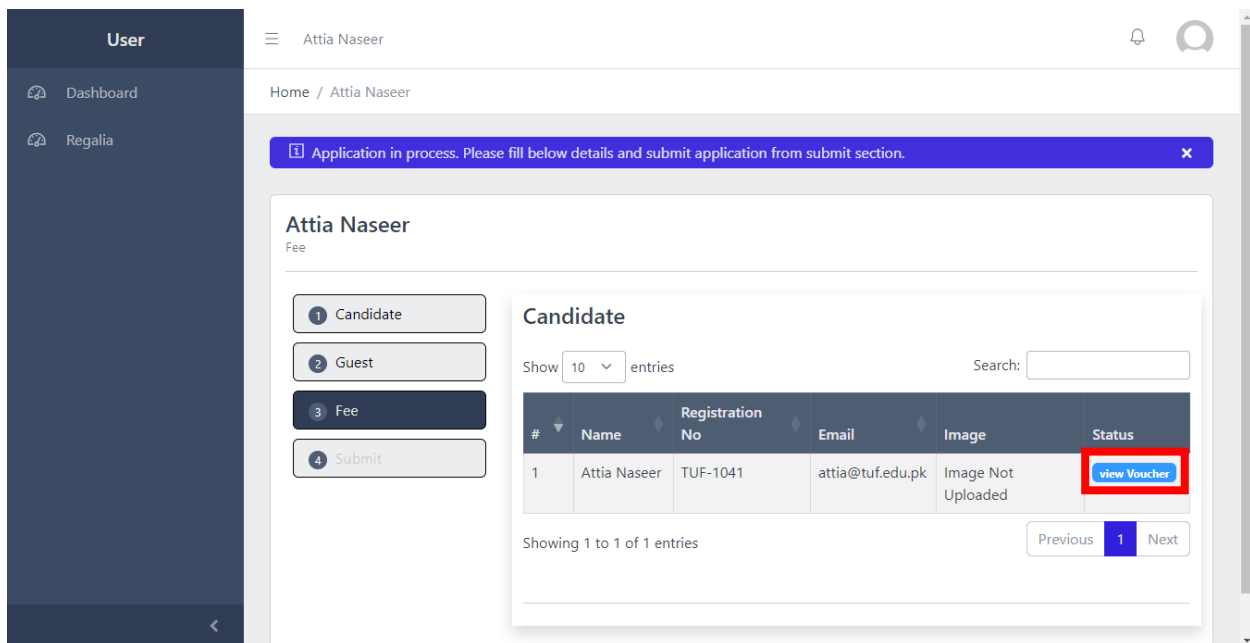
User

Dashboard

Regalia

Attia Naseer

Home / Attia Naseer

Application in process. Please fill below details and submit application from submit section. ×

Attia Naseer
Fee

1 Candidate
2 Guest
3 Fee
4 Submit

Candidate

Show 10 entries

Search:

| # | Name | Registration No | Email | Image | Status |
|---|---|---|---|---|---|
| 1 | Attia Naseer | TUF-1041 | attia@tuf.edu.pk | Image Not Uploaded | view Voucher |

Showing 1 to 1 of 1 entries

Previous 1 Next